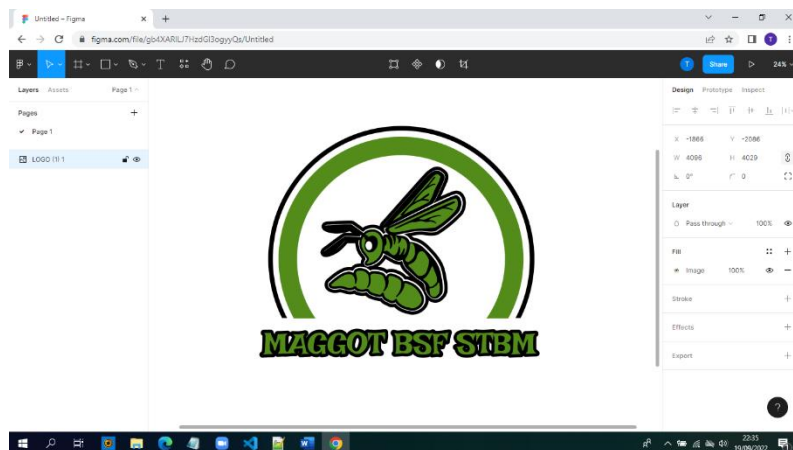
Untitled – Figma
figma.com/file/gb4XARlLJ7HzdGl3ogyyQs/Untitled

Share
24%

Layers Assets Page 1

Pages +
Page 1

LOGO (1) 1

Design Prototype Inspect

X -1866 Y -2086
W 4096 H 4029
0° 0

Layer
Pass through 100%

Fill
Image 100%

Stroke

Effects

Export

MAGGOT BSF STBM

?

22:35
19/09/2022